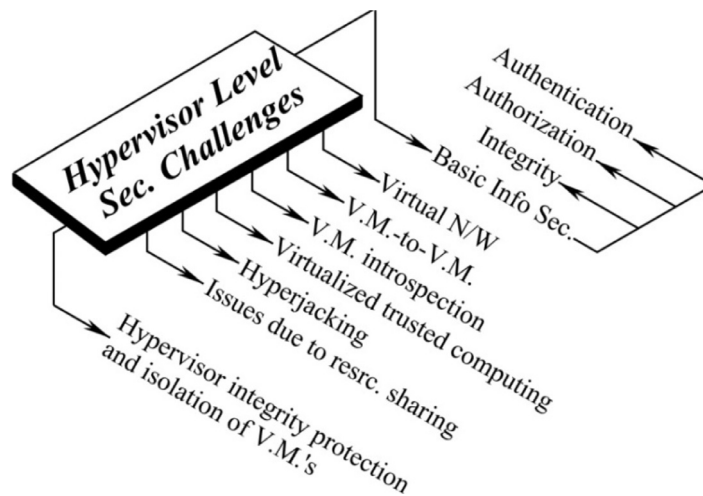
Hypervisor Level Sec. Challenges

Authentication
Authorization
Integrity
Basic Info Sec.
Virtual N/W
V.M.-to-V.M.
V.M. introspection
Virtualized trusted computing
Hyperjacking
Issues due to resrc. sharing
Hypervisor integrity protection and isolation of V.M.'s